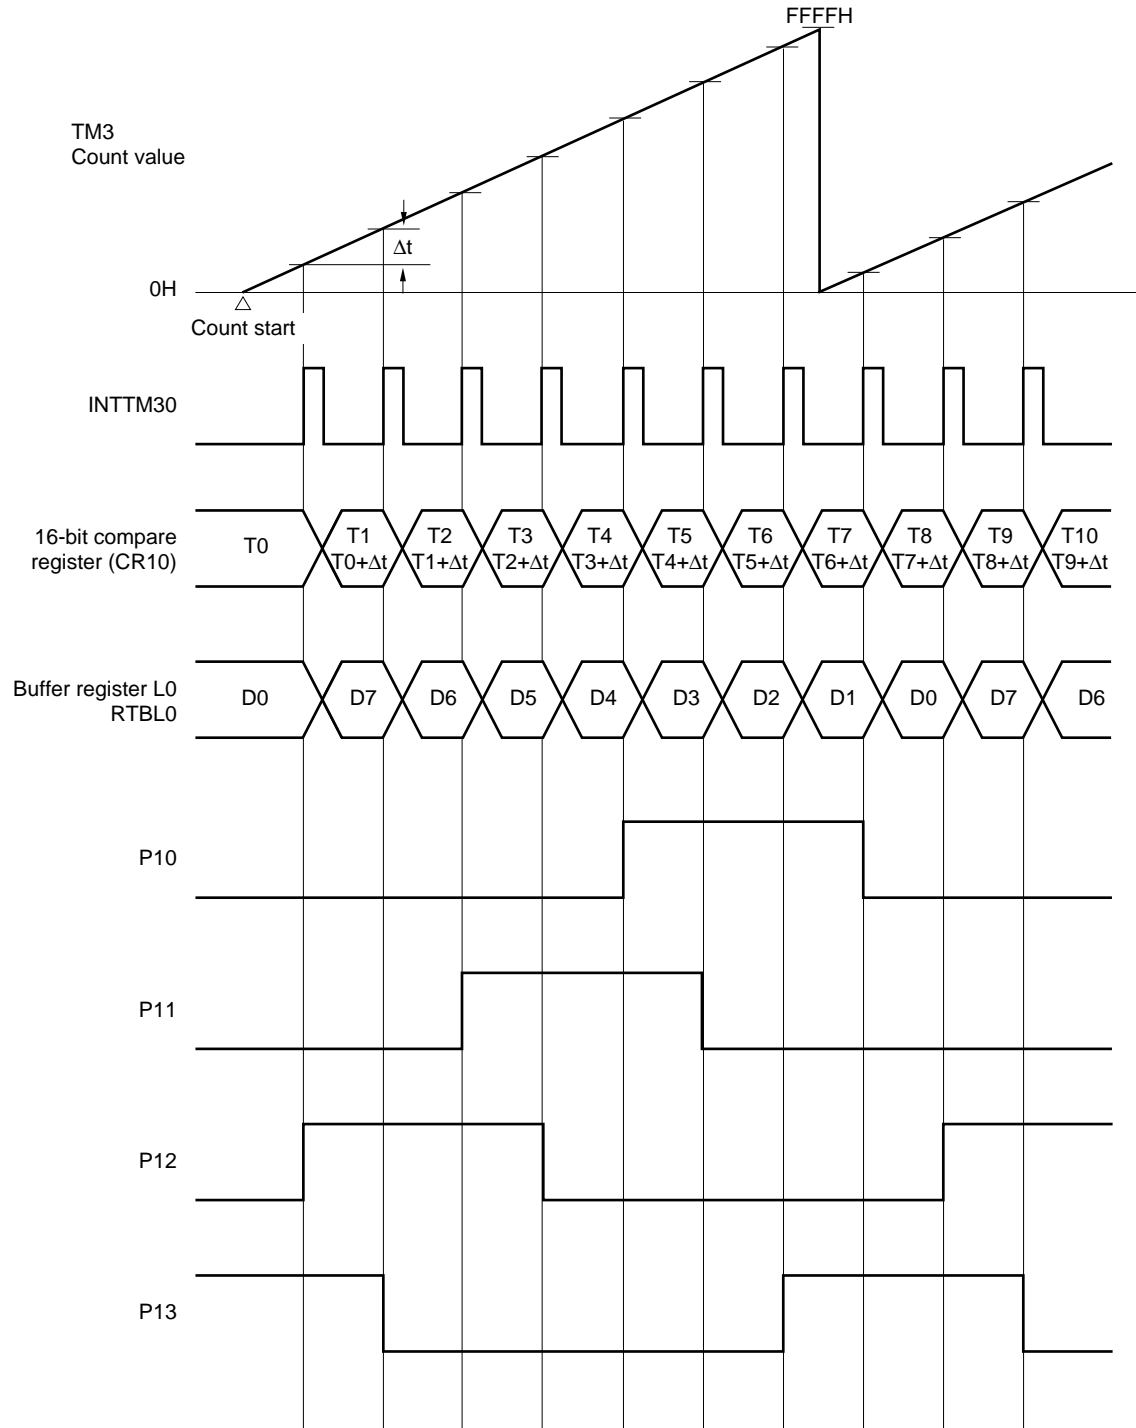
FFFFH

TM3
Count value

$\Delta t$

0H

Count start

INTTM30

16-bit compare register (CR10)

| T0 | T1 T0+$\Delta$t | T2 T1+$\Delta$t | T3 T2+$\Delta$t | T4 T3+$\Delta$t | T5 T4+$\Delta$t | T6 T5+$\Delta$t | T7 T6+$\Delta$t | T8 T7+$\Delta$t | T9 T8+$\Delta$t | T10 T9+$\Delta$t |
|---|---|---|---|---|---|---|---|---|---|---|

Buffer register L0 RTBL0

| D0 | D7 | D6 | D5 | D4 | D3 | D2 | D1 | D0 | D7 | D6 |
|---|---|---|---|---|---|---|---|---|---|---|

P10

P11

P12

P13